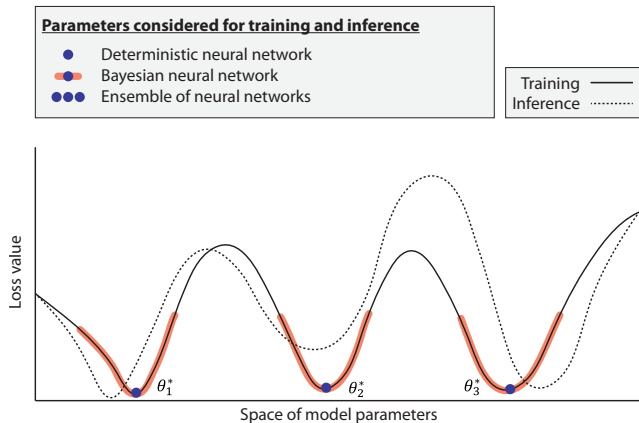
Parameters considered for training and inference

Deterministic neural network
Bayesian neural network
Ensemble of neural networks

Training
Inference

Loss value

$\theta_1^*$
$\theta_2^*$
$\theta_3^*$

Space of model parameters